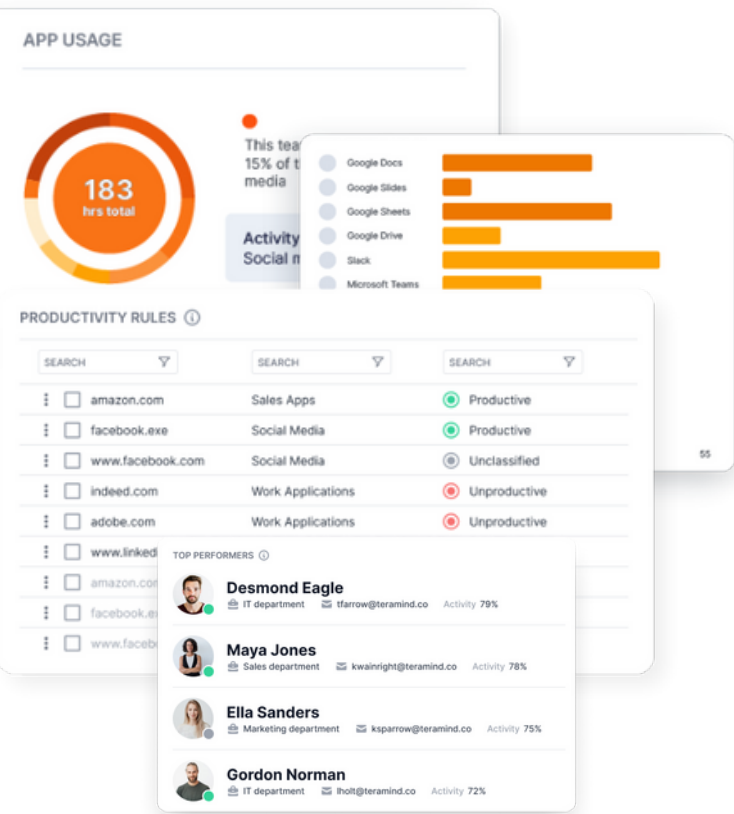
APP USAGE

183
hrs total

This tea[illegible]
15% of t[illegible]
media

Activity
Social m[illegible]

Google Docs
Google Slides
Google Sheets
Google Drive
Slack
Microsoft Teams

55

PRODUCTIVITY RULES

| SEARCH | SEARCH | SEARCH |
|---|---|---|
| amazon.com | Sales Apps | Productive |
| facebook.exe | Social Media | Productive |
| www.facebook.com | Social Media | Unclassified |
| indeed.com | Work Applications | Unproductive |
| adobe.com | Work Applications | Unproductive |
| www.linked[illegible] | | |
| amazon.com | | |
| facebook.e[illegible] | | |
| www.faceb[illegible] | | |

TOP PERFORMERS

Desmond Eagle
IT department tfarrow@teramind.co Activity 79%

Maya Jones
Sales department kwainright@teramind.co Activity 78%

Ella Sanders
Marketing department ksparrow@teramind.co Activity 75%

Gordon Norman
IT department lholt@teramind.co Activity 72%